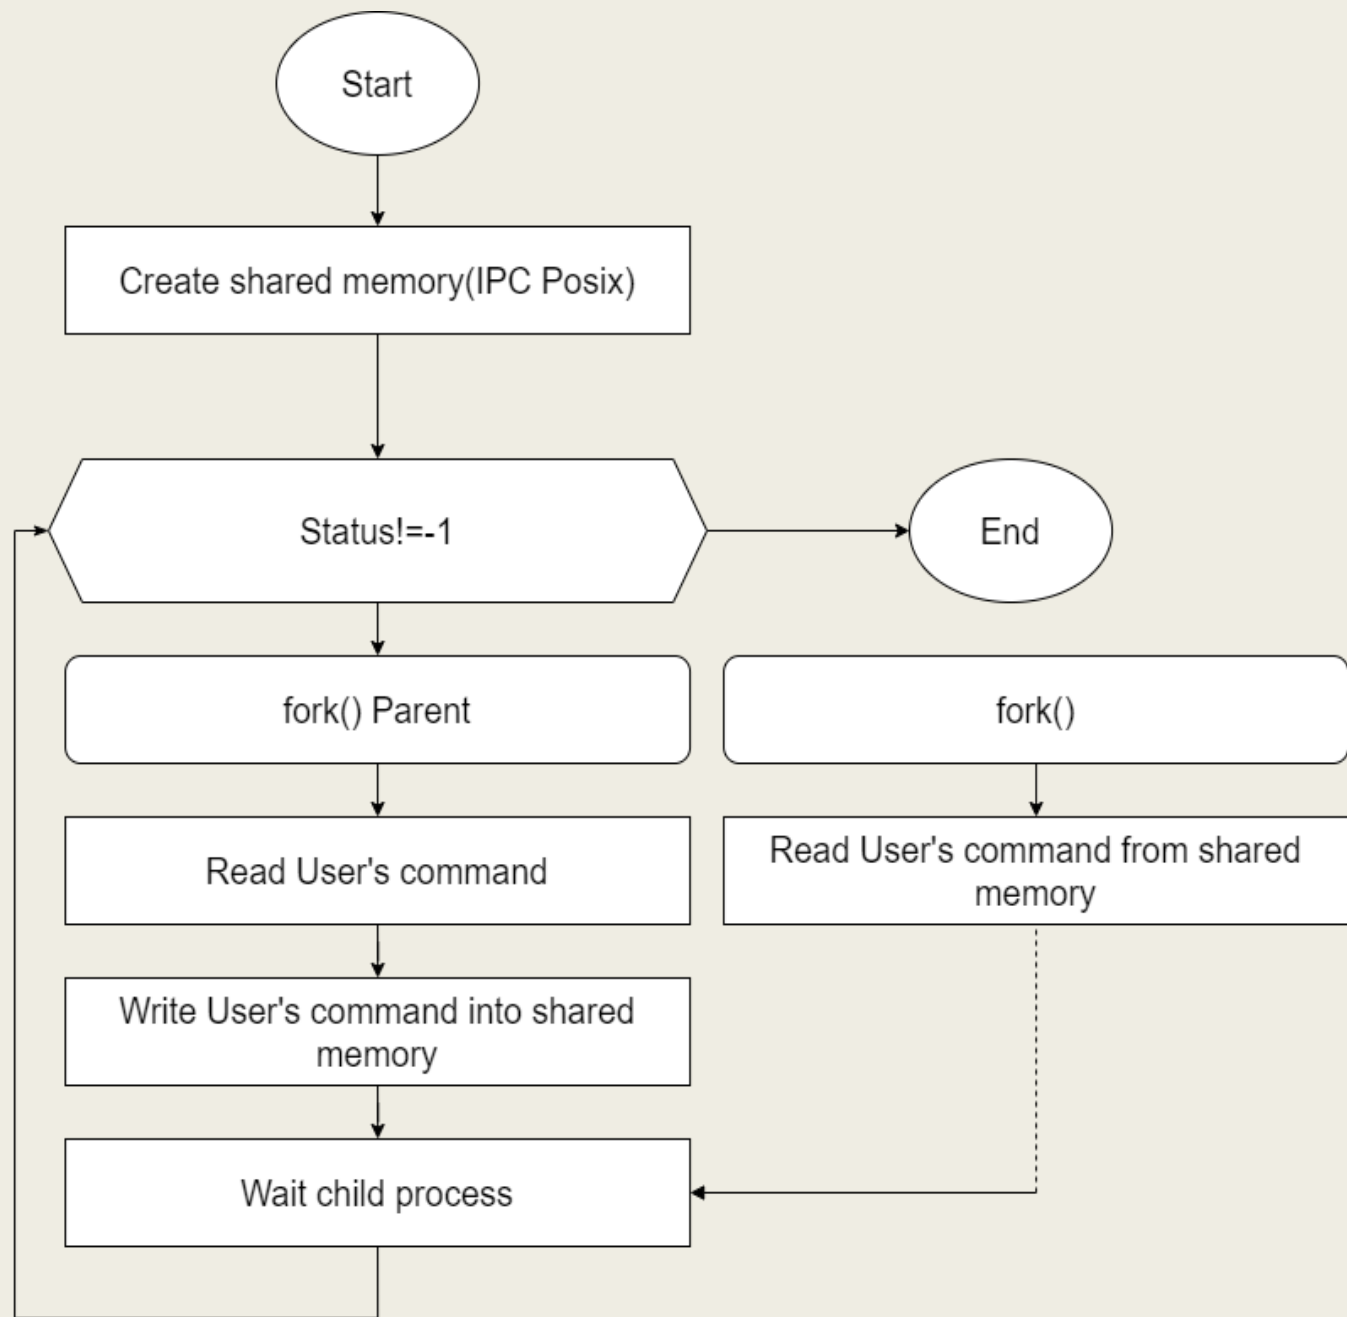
Start

Create shared memory(IPC Posix)

Status!=-1

End

fork() Parent

fork()

Read User's command

Read User's command from shared memory

Write User's command into shared memory

Wait child process